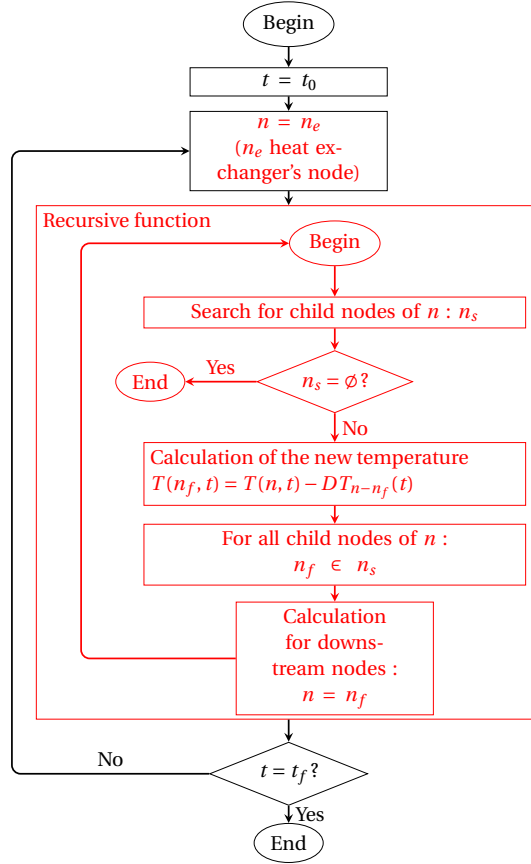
Begin

$t = t_0$

$n = n_e$ ($n_e$ heat exchanger's node)

Recursive function

Begin

Search for child nodes of $n$ : $n_s$

Yes

End

$n_s = \emptyset$?

No

Calculation of the new temperature $T(n_f, t) = T(n, t) - DT_{n-n_f}(t)$

For all child nodes of $n$ : $n_f \in n_s$

Calculation for downstream nodes : $n = n_f$

No

$t = t_f$?

Yes

End